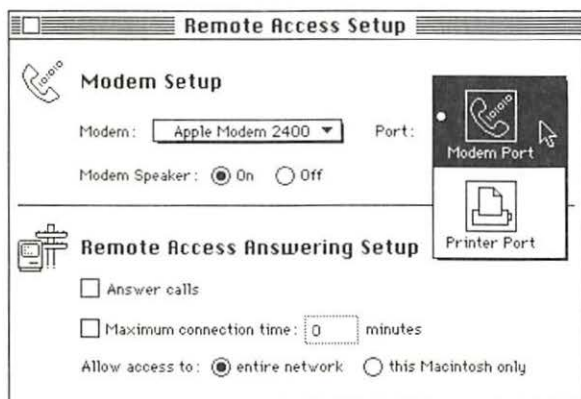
Remote Access Setup

Modem Setup

Modem: Apple Modem 2400

Port:

Modem Port

Modem Speaker: On Off

Printer Port

Remote Access Answering Setup

Answer calls

Maximum connection time: 0 minutes

Allow access to: entire network this Macintosh only